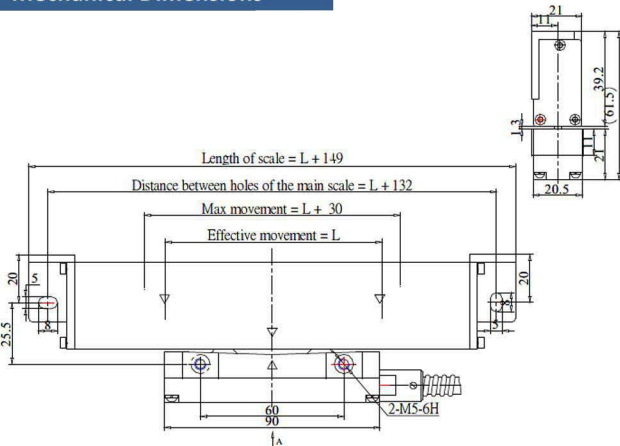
Mechanical Dimensions

21
11
39.2
(61.5)
1.3
27
20.5

Length of scale = L + 149
Distance between holes of the main scale = L + 132
Max movement = L + 30
Effective movement = L

20
5
8
25.5
20
3
8

60
90
2-M5-6H
A